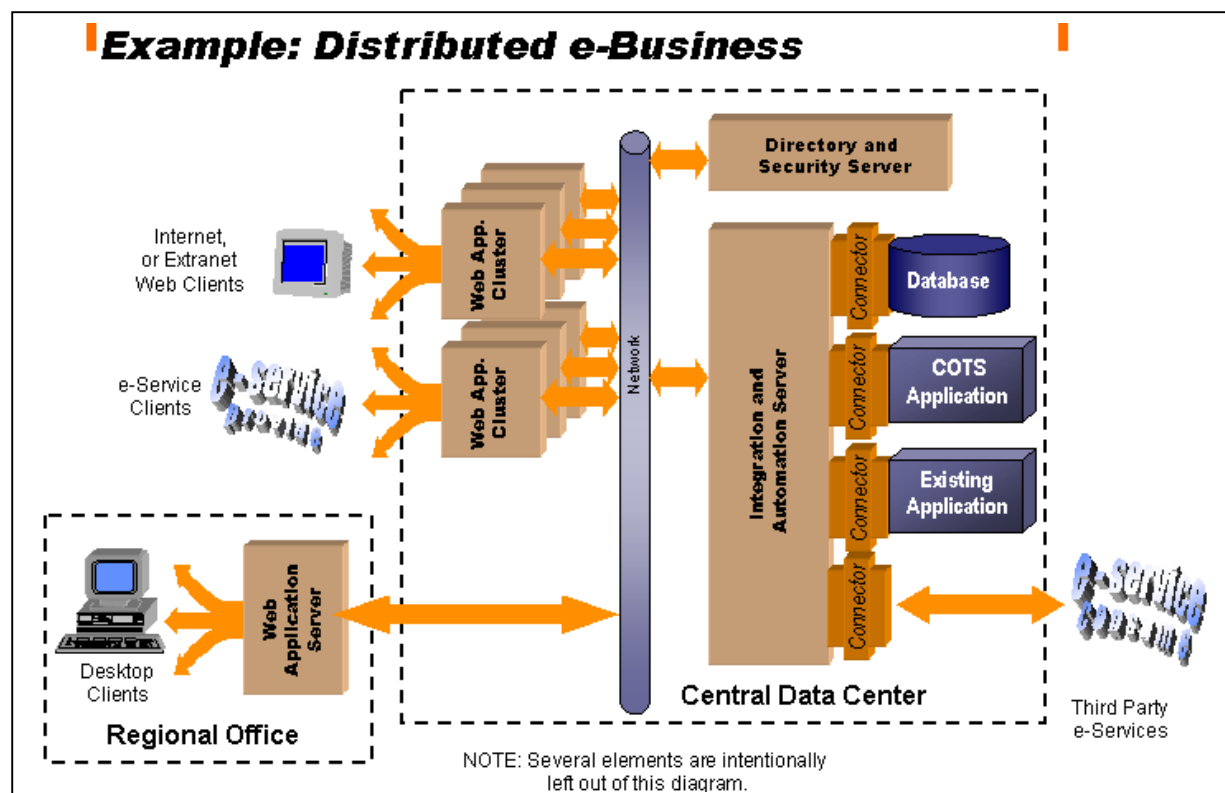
Example: Distributed e-Business

Directory and Security Server

Internet, or Extranet Web Clients

Web App. Cluster

Web App. Cluster

Network

Connector

Database

e-Service Clients

e-service

Integration and Automation Server

Connector

COTS Application

Connector

Existing Application

Web Application Server

Connector

e-service

Desktop Clients

Regional Office

Central Data Center

Third Party e-Services

NOTE: Several elements are intentionally left out of this diagram.